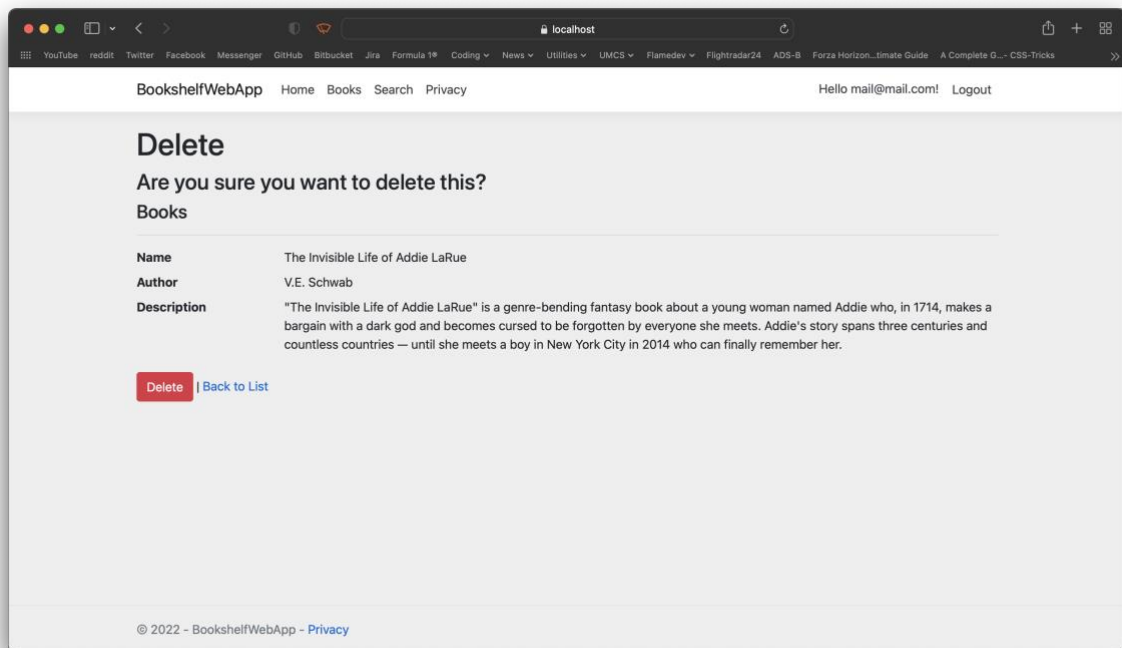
localhost

YouTube reddit Twitter Facebook Messenger GitHub Bitbucket Jira Formula 1® Coding News Utilities UMCS Flamedev Flightradar24 ADS-B Forza Horizon...timate Guide A Complete G...- CSS-Tricks

BookshelfWebApp Home Books Search Privacy

Hello mail@mail.com! Logout

Delete

Are you sure you want to delete this?

Books

| | |
|---|---|
| Name | The Invisible Life of Addie LaRue |
| Author | V.E. Schwab |
| Description | "The Invisible Life of Addie LaRue" is a genre-bending fantasy book about a young woman named Addie who, in 1714, makes a bargain with a dark god and becomes cursed to be forgotten by everyone she meets. Addie's story spans three centuries and countless countries — until she meets a boy in New York City in 2014 who can finally remember her. |

Delete | Back to List

© 2022 - BookshelfWebApp - Privacy